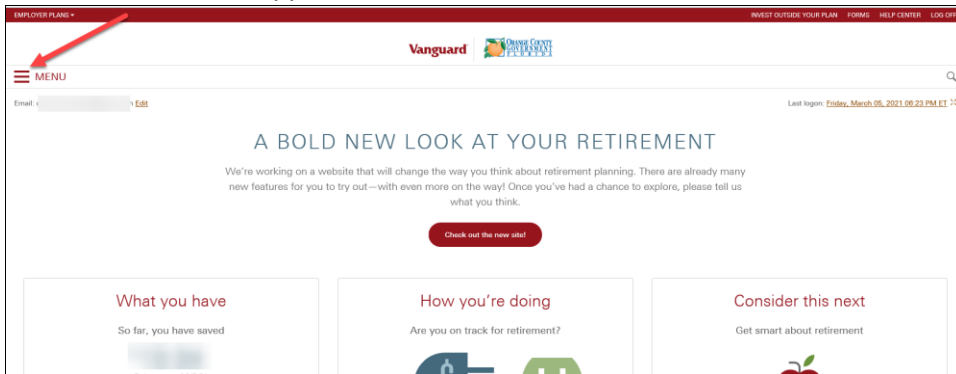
EMPLOYER PLANS ▾

INVEST OUTSIDE YOUR PLAN FORMS HELP CENTER LOG OFF

Vanguard

ORANGE COUNTY GOVERNMENT FLORIDA

MENU

Email: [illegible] Edit

Last logon: Friday, March 05, 2021 06:23 PM ET

A BOLD NEW LOOK AT YOUR RETIREMENT

We're working on a website that will change the way you think about retirement planning. There are already many new features for you to try out—with even more on the way! Once you've had a chance to explore, please tell us what you think.

Check out the new site!

What you have

So far, you have saved

How you're doing

Are you on track for retirement?

Consider this next

Get smart about retirement